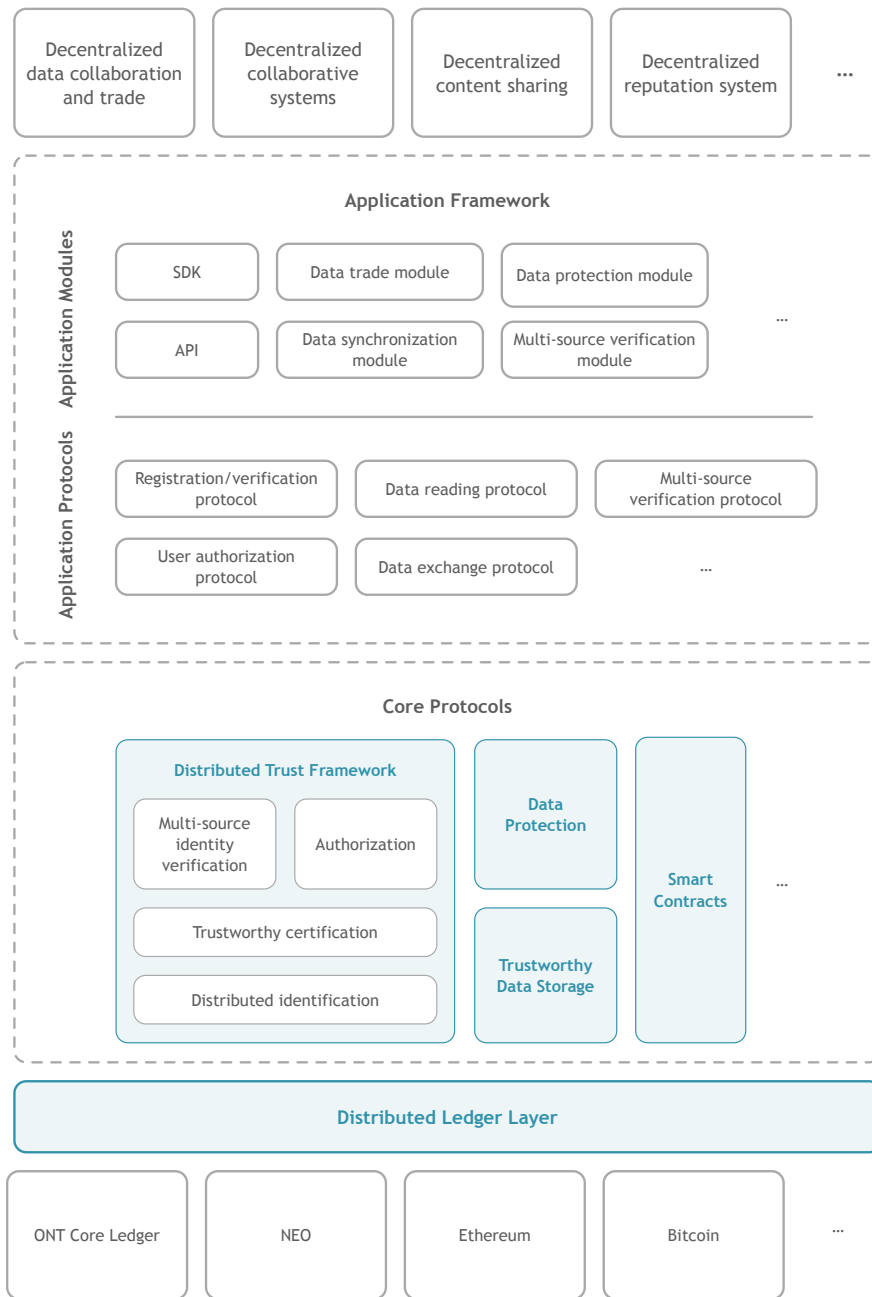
Decentralized data collaboration and trade

Decentralized collaborative systems

Decentralized content sharing

Decentralized reputation system

...

Application Framework

Application Modules

SDK

Data trade module

Data protection module

API

Data synchronization module

Multi-source verification module

...

Application Protocols

Registration/verification protocol

Data reading protocol

Multi-source verification protocol

User authorization protocol

Data exchange protocol

...

Core Protocols

Distributed Trust Framework

Multi-source identity verification

Authorization

Trustworthy certification

Distributed identification

Data Protection

Trustworthy Data Storage

Smart Contracts

...

Distributed Ledger Layer

ONT Core Ledger

NEO

Ethereum

Bitcoin

...